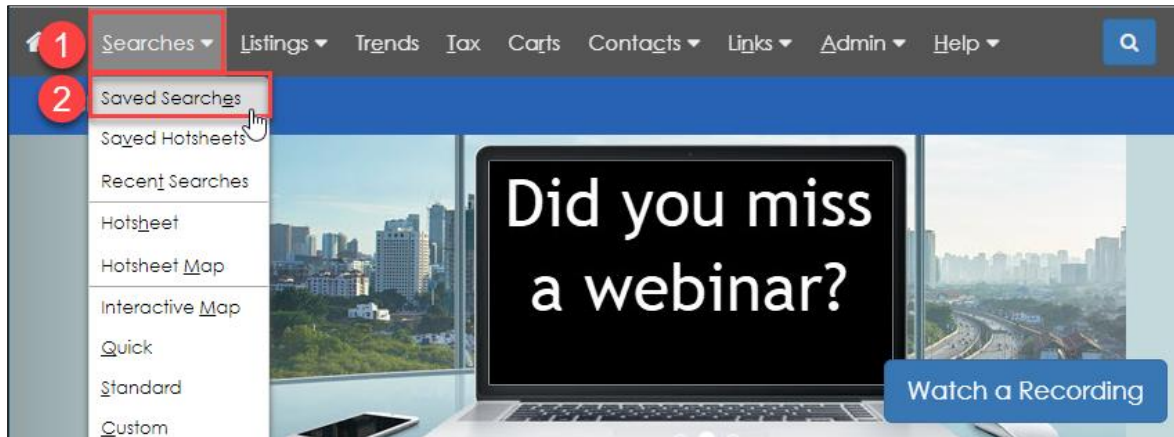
1 Searches ▾ Listings ▾ Trends Tax Carts Contacts ▾ Links ▾ Admin ▾ Help ▾

2 Saved Searches

Saved Hotsheets

Recent Searches

Hotsheet

Hotsheet Map

Interactive Map

Quick

Standard

Custom

Did you miss a webinar?

Watch a Recording